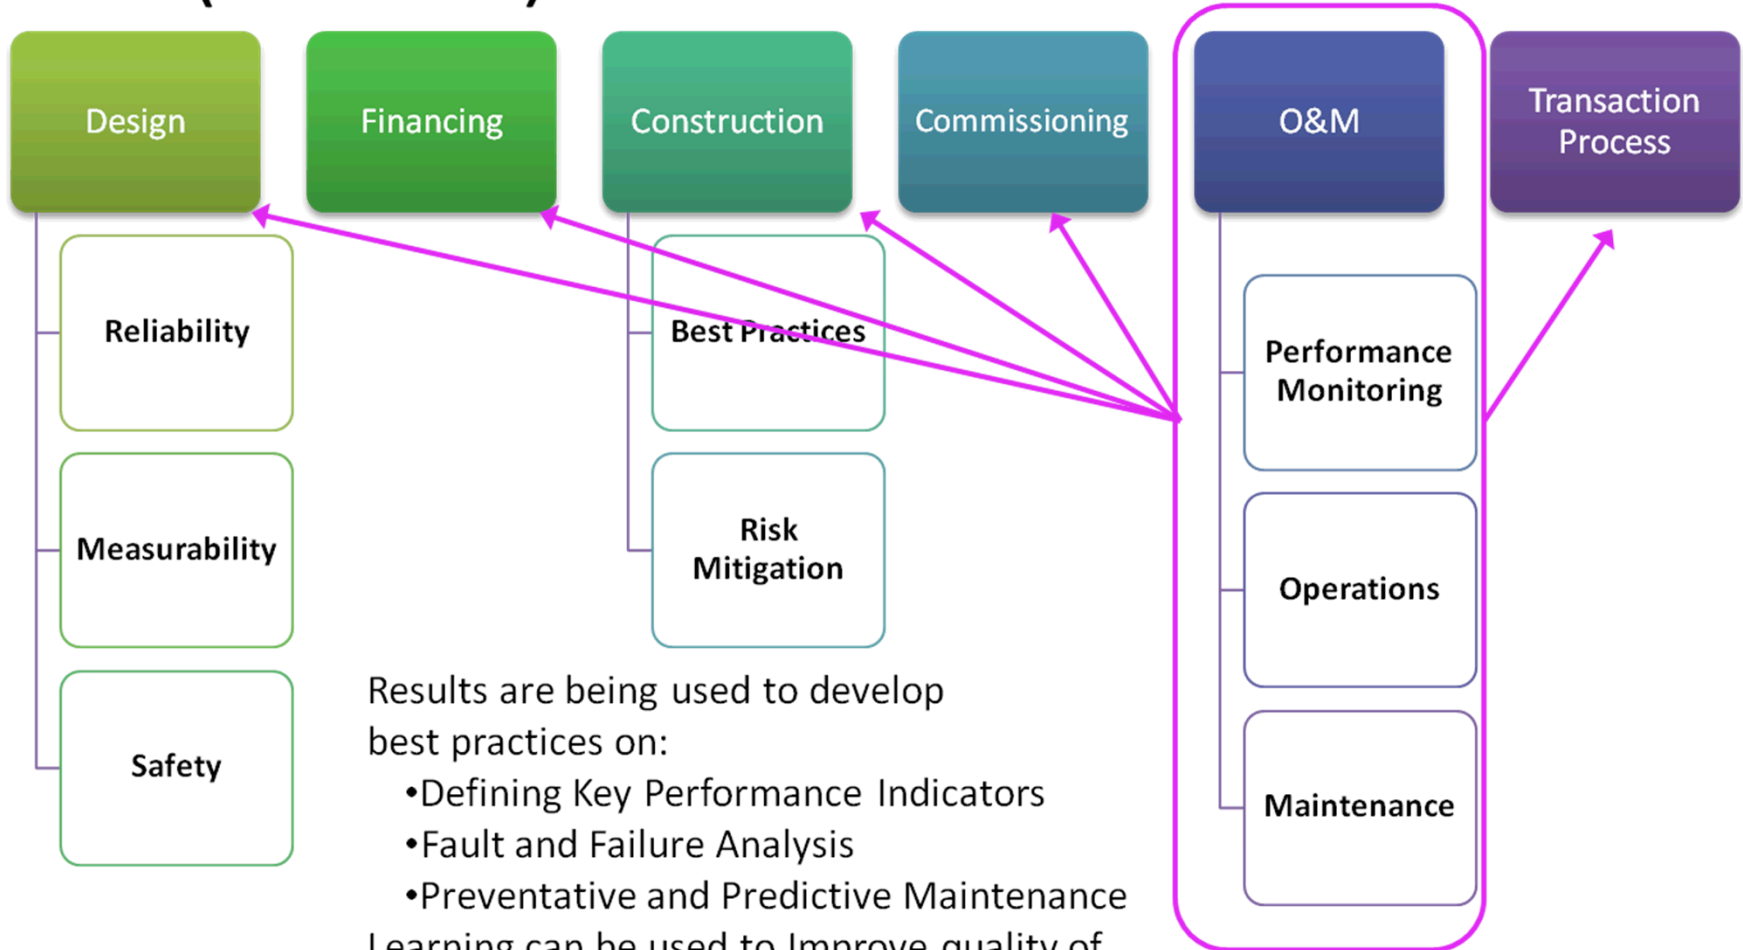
Design

Financing

Construction

Commissioning

O&M

Transaction Process

Reliability

Measurability

Safety

Best Practices

Risk Mitigation

Performance Monitoring

Operations

Maintenance

Results are being used to develop best practices on:
•Defining Key Performance Indicators
•Fault and Failure Analysis
•Preventative and Predictive Maintenance
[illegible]